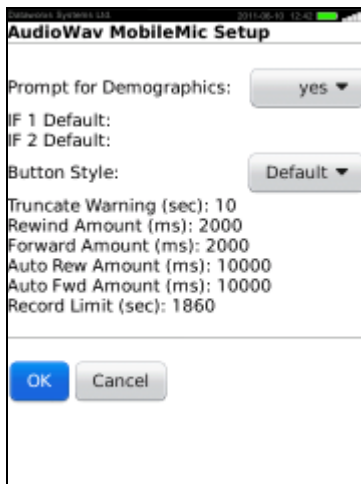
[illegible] 2011-06-10 12:43

AudioWav MobileMic Setup

Prompt for Demographics: yes ▾

IF 1 Default:
IF 2 Default:

Button Style: Default ▾

Truncate Warning (sec): 10
Rewind Amount (ms): 2000
Forward Amount (ms): 2000
Auto Rew Amount (ms): 10000
Auto Fwd Amount (ms): 10000
Record Limit (sec): 1860

OK Cancel